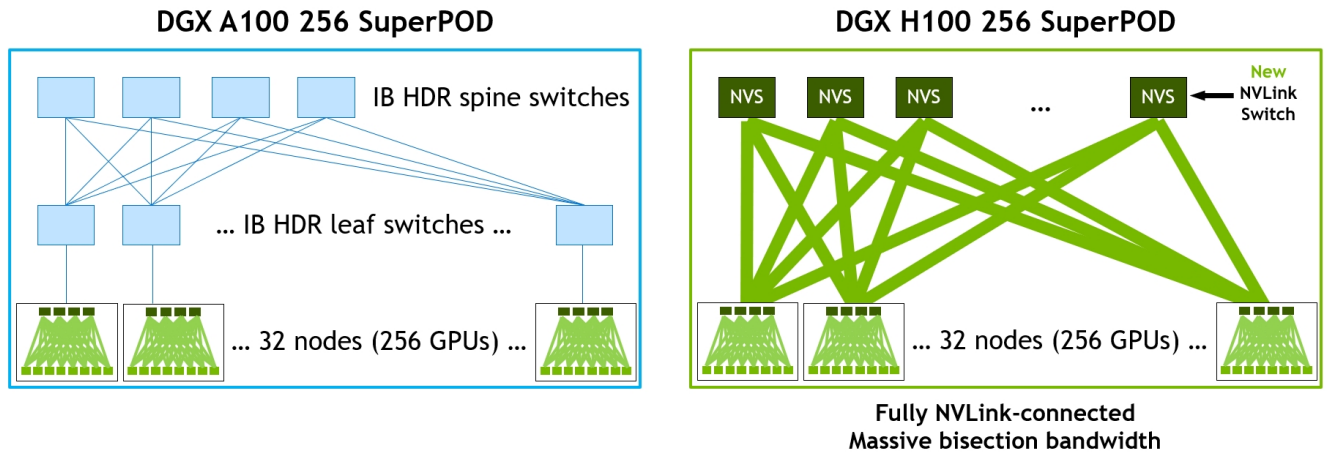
DGX A100 256 SuperPOD

IB HDR spine switches

... IB HDR leaf switches ...

... 32 nodes (256 GPUs) ...

DGX H100 256 SuperPOD

NVS NVS NVS ... NVS

New NVLink Switch

... 32 nodes (256 GPUs) ...

Fully NVLink-connected
Massive bisection bandwidth